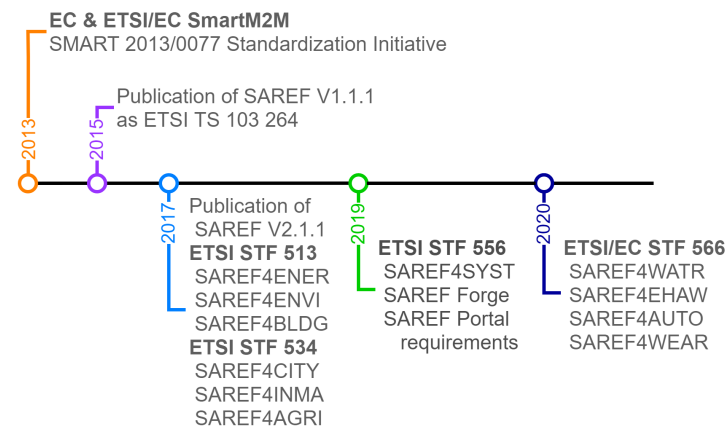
2013

EC & ETSI/EC SmartM2M
SMART 2013/0077 Standardization Initiative

2015

Publication of SAREF V1.1.1 as ETSI TS 103 264

2017

Publication of SAREF V2.1.1
ETSI STF 513
SAREF4ENER
SAREF4ENVI
SAREF4BLDG
ETSI STF 534
SAREF4CITY
SAREF4INMA
SAREF4AGRI

2019

ETSI STF 556
SAREF4SYST
SAREF Forge
SAREF Portal requirements

2020

ETSI/EC STF 566
SAREF4WATR
SAREF4EHAW
SAREF4AUTO
SAREF4WEAR